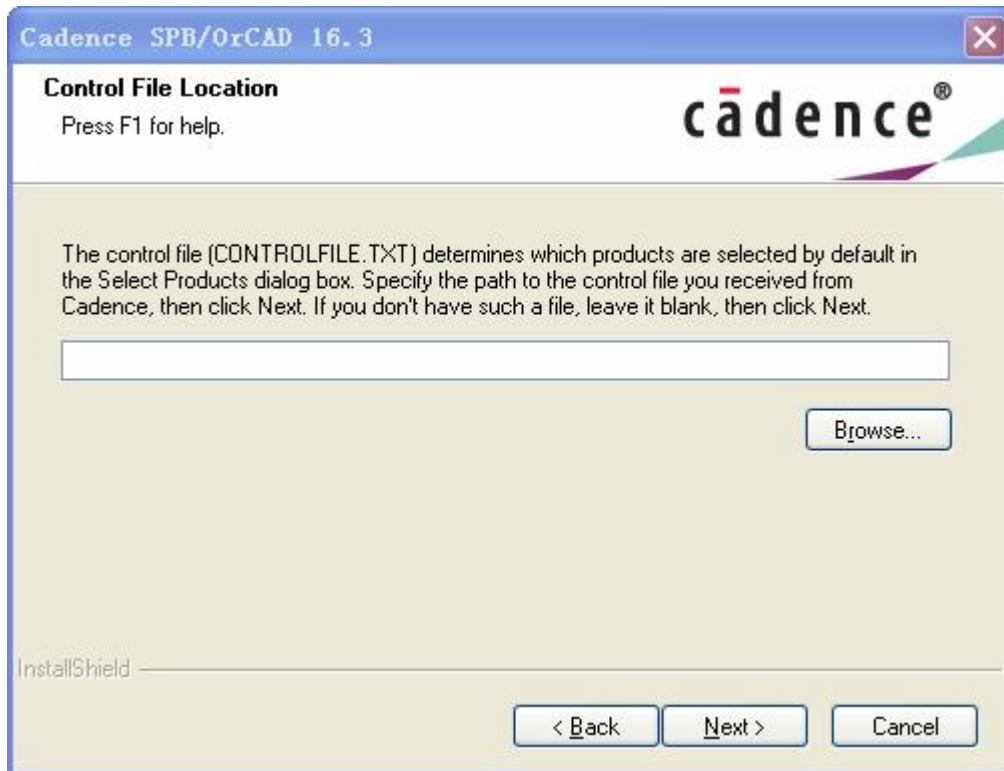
Cadence SPB/OrCAD 16.3

Control File Location
Press F1 for help.

cādence®

The control file (CONTROLFILE.TXT) determines which products are selected by default in the Select Products dialog box. Specify the path to the control file you received from Cadence, then click Next. If you don't have such a file, leave it blank, then click Next.

Browse...

InstallShield

< Back
Next >
Cancel